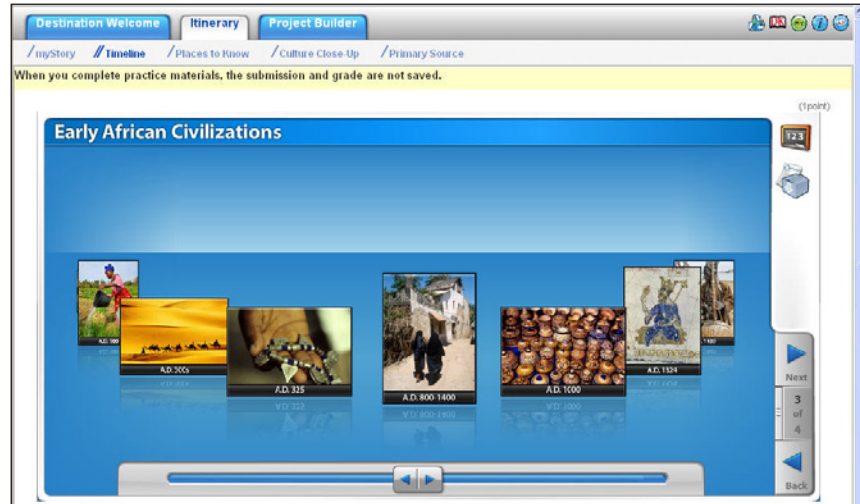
Destination Welcome
Itinerary
Project Builder

/myStory
//Timeline
/Places to Know
/Culture Close-Up
/Primary Source

When you complete practice materials, the submission and grade are not saved.

(1point)

Early African Civilizations

123

A.D. 100
A.D. 300s
A.D. 325
A.D. 800-1400
A.D. 1000
A.D. 1324
1400

Next
3 of 4
Back